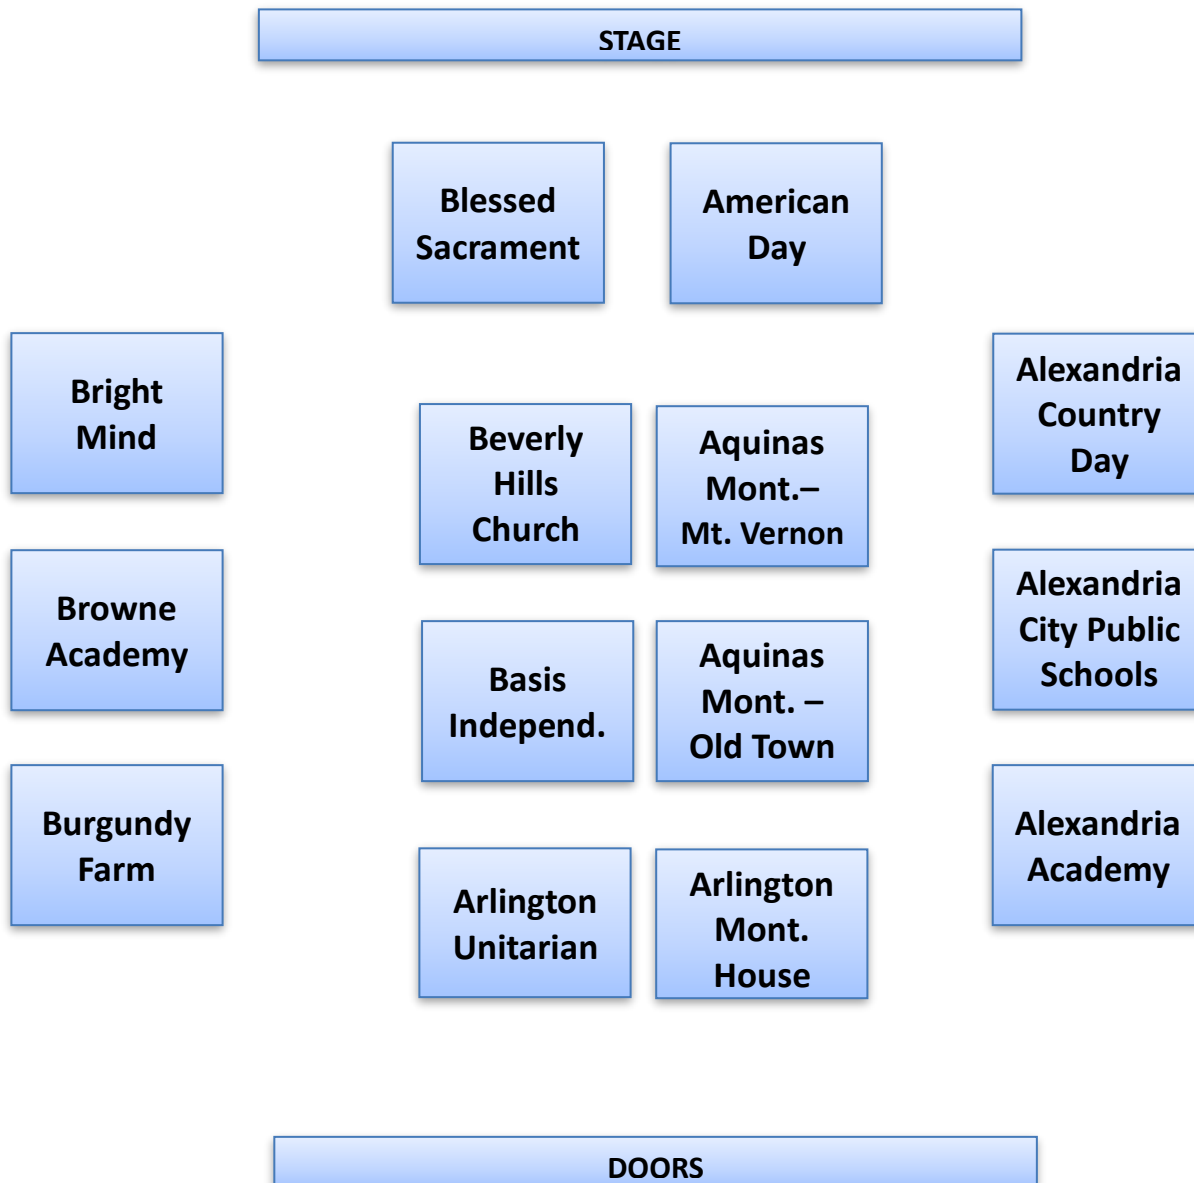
STAGE

Blessed Sacrament

American Day

Bright Mind

Beverly Hills Church

Aquinas Mont.– Mt. Vernon

Alexandria Country Day

Browne Academy

Basis Independ.

Aquinas Mont. – Old Town

Alexandria City Public Schools

Burgundy Farm

Arlington Unitarian

Arlington Mont. House

Alexandria Academy

DOORS